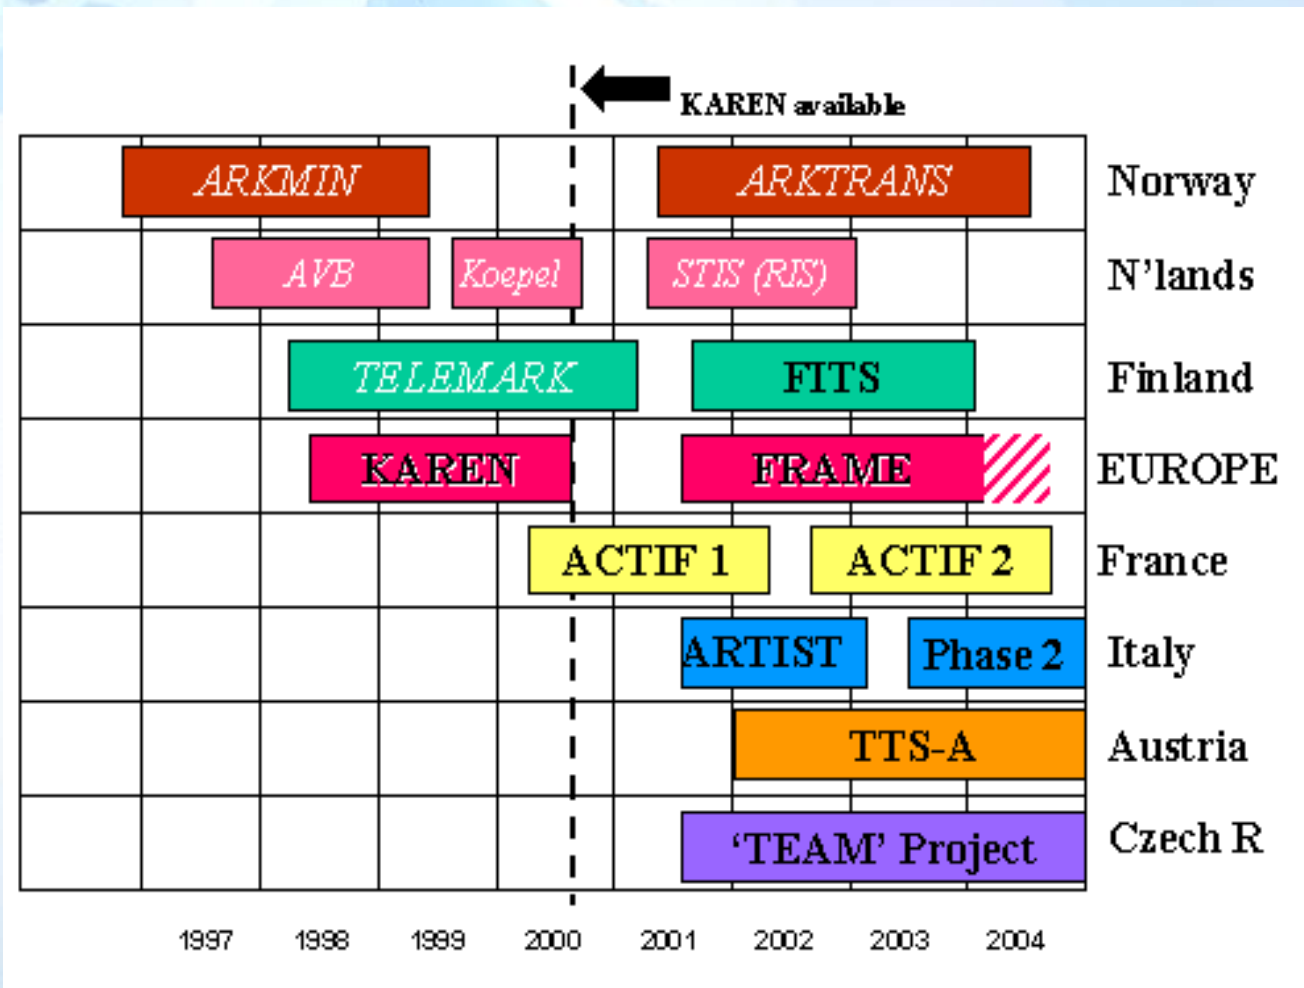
KAREN available

ARKMIN
ARKTRANS
Norway

AVB
Koepel
STIS (RIS)
N'lands

TELEMARK
FITS
Finland

KAREN
FRAME
EUROPE

ACTIF 1
ACTIF 2
France

ARTIST
Phase 2
Italy

TTS-A
Austria

'TEAM' Project
Czech R

1997 1998 1999 2000 2001 2002 2003 2004